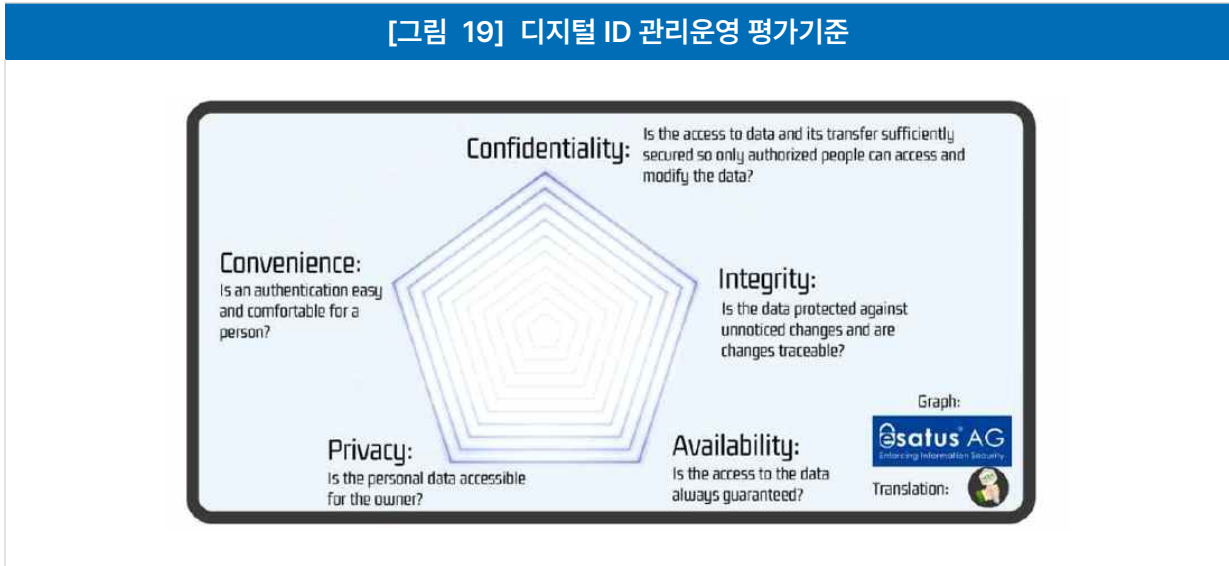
[그림 19] 디지털 ID 관리운영 평가기준

Confidentiality: Is the access to data and its transfer sufficiently secured so only authorized people can access and modify the data?

Convenience: Is an authentication easy and comfortable for a person?

Integrity: Is the data protected against unnoticed changes and are changes traceable?

Privacy: Is the personal data accessible for the owner?

Availability: Is the access to the data always guaranteed?

Graph:

esatus AG
Enforcing Information Security

Translation: